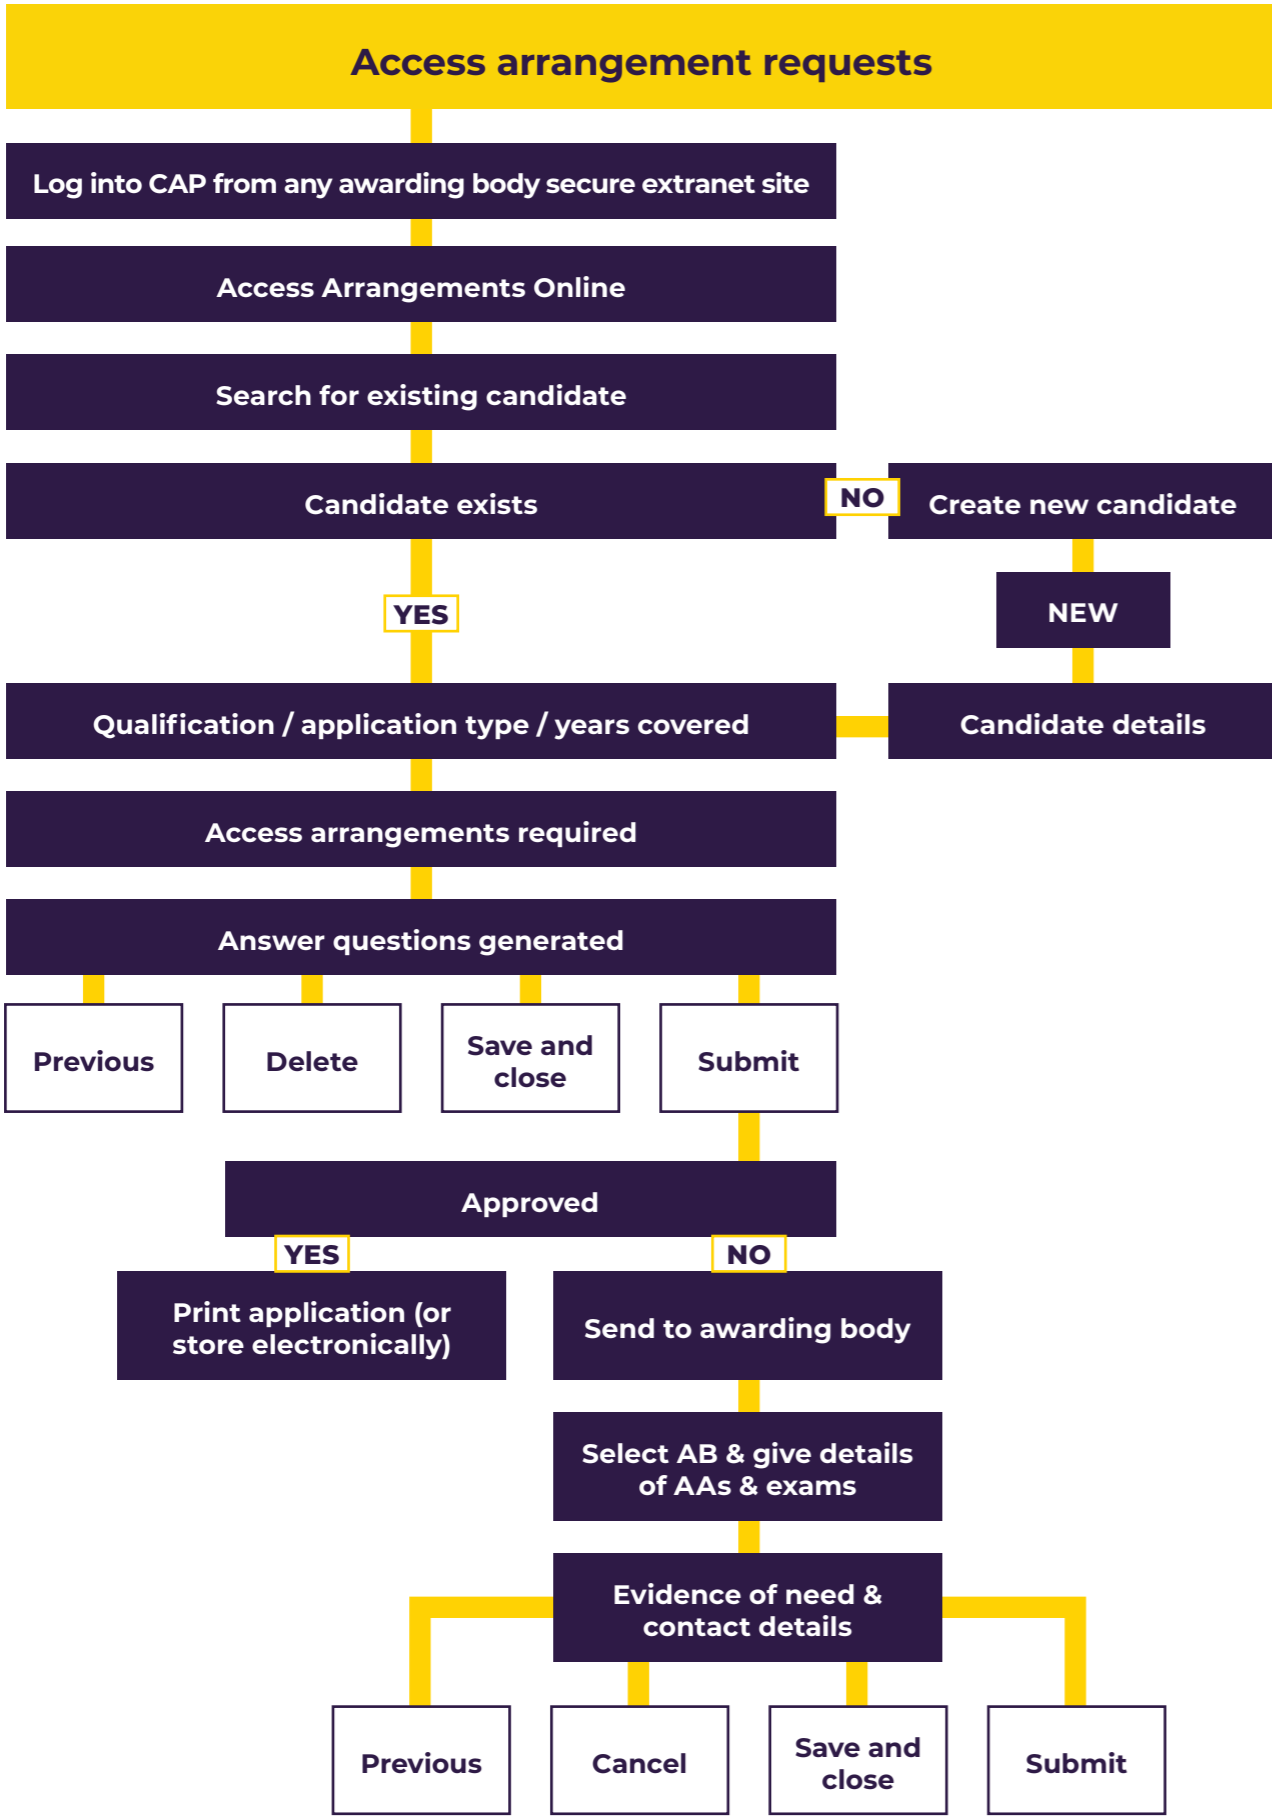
Access arrangement requests

Log into CAP from any awarding body secure extranet site

Access Arrangements Online

Search for existing candidate

Candidate exists

NO

Create new candidate

YES

NEW

Qualification / application type / years covered

Candidate details

Access arrangements required

Answer questions generated

Previous

Delete

Save and close

Submit

Approved

YES

NO

Print application (or store electronically)

Send to awarding body

Select AB & give details of AAs & exams

Evidence of need & contact details

Previous

Cancel

Save and close

Submit